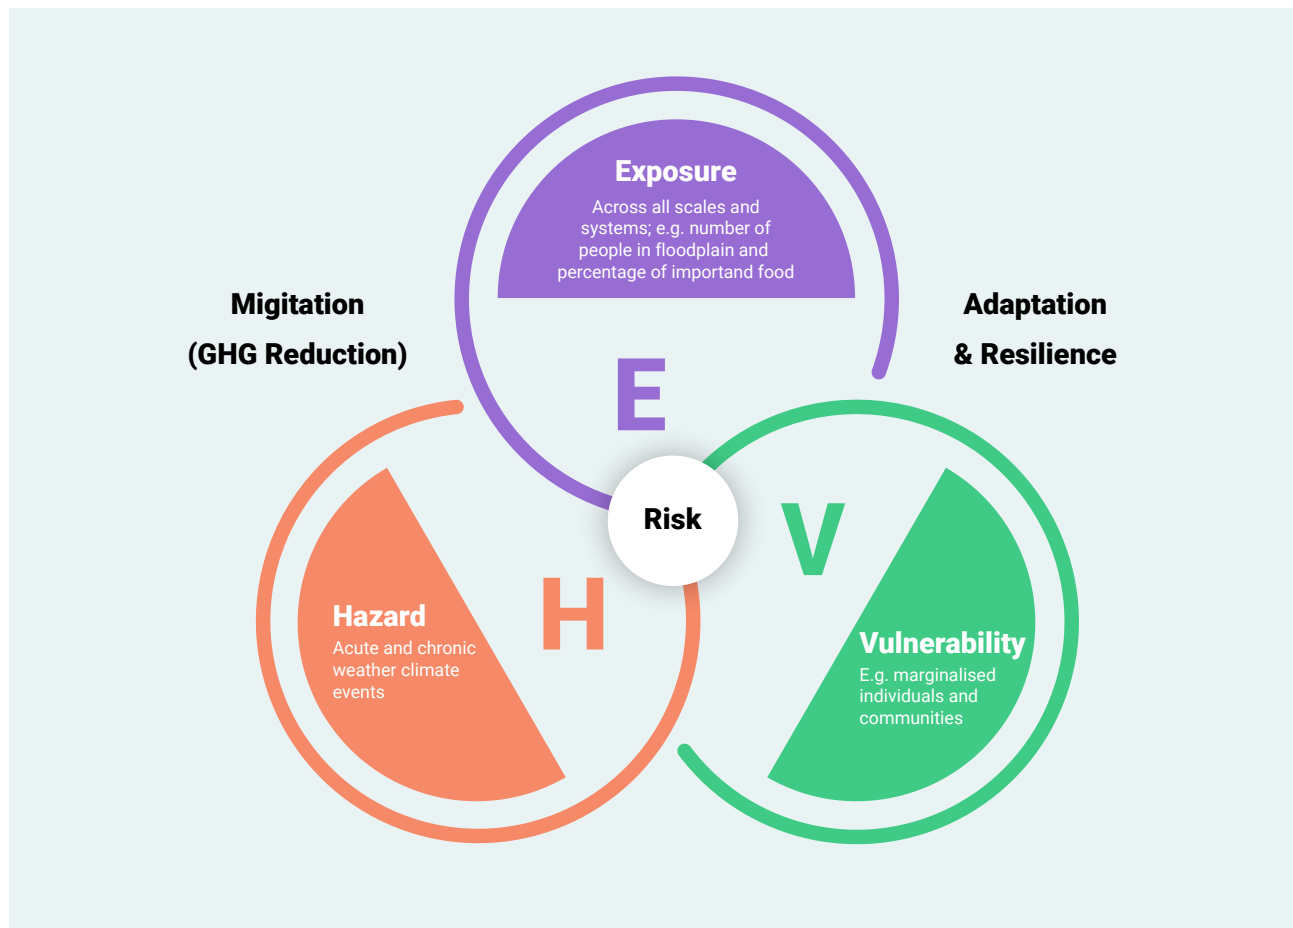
Exposure
Across all scales and systems; e.g. number of people in floodplain and percentage of importand food

Migitation
(GHG Reduction)

Adaptation
& Resilience

E

Risk

V

H

Hazard
Acute and chronic weather climate events

Vulnerability
E.g. marginalised individuals and communities